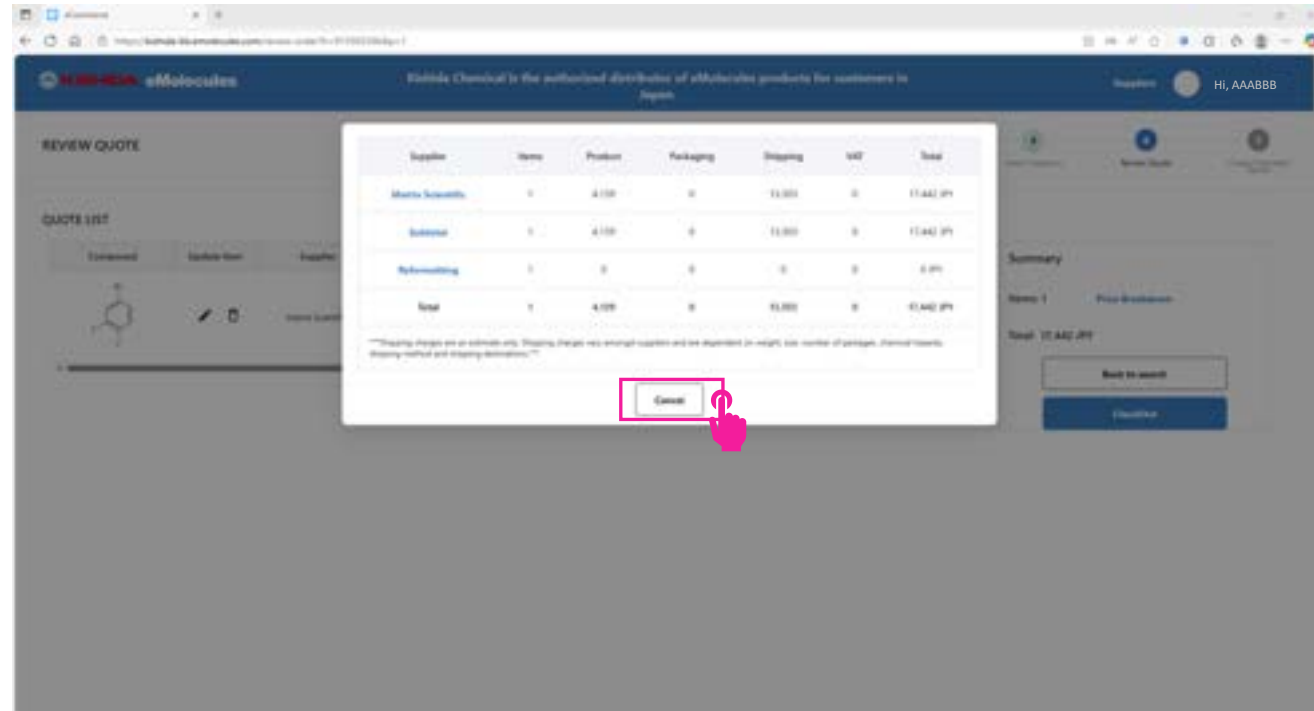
eMolecules

Kishida Chemical is the authorized distributor of eMolecules products for customers in Japan.

Suppliers Hi, AAABBB

REVIEW QUOTE

QUOTE LIST

Compound Update Item Supplier

| Supplier | Items | Product | Packaging | Shipping | VAT | Total |
|---|---|---|---|---|---|---|
| Matrix Scientific | 1 | 4,109 | 0 | 13,333 | 0 | 17,442 JPY |
| Subtotal | 1 | 4,109 | 0 | 13,333 | 0 | 17,442 JPY |
| Reformulating | 1 | 0 | 0 | 0 | 0 | 0 JPY |
| Total | 1 | 4,109 | 0 | 13,333 | 0 | 17,442 JPY |

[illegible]

Cancel

Summary

Items: 1 Price Breakdown

Total: 17,442 JPY

Back to search

Checkout